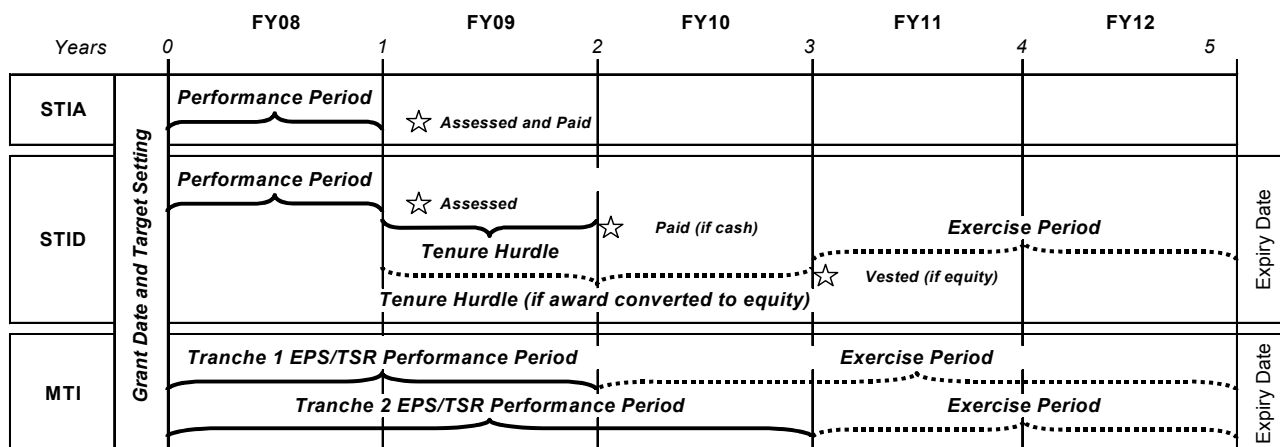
FY08 FY09 FY10 FY11 FY12

Years 0 1 2 3 4 5

Grant Date and Target Setting

STIA

Performance Period

Assessed and Paid

STID

Performance Period

Assessed

Paid (if cash)

Exercise Period

Tenure Hurdle

Vested (if equity)

Tenure Hurdle (if award converted to equity)

Expiry Date

MTI

Tranche 1 EPS/TSR Performance Period

Exercise Period

Tranche 2 EPS/TSR Performance Period

Exercise Period

Expiry Date